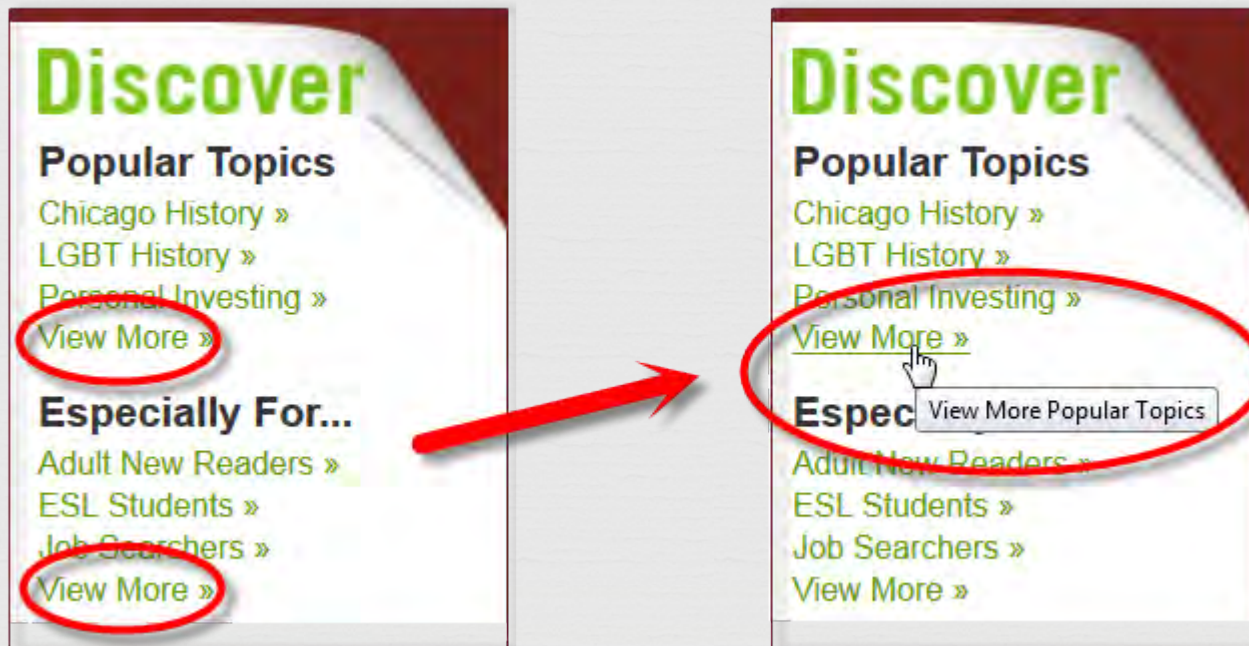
Discover

Popular Topics

Chicago History »
LGBT History »
Personal Investing »
View More »

Especially For...

Adult New Readers »
ESL Students »
Job Searchers »
View More »

Discover

Popular Topics

Chicago History »
LGBT History »
Personal Investing »
View More »

Espec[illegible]

View More Popular Topics

Adult New Readers »
ESL Students »
Job Searchers »
View More »